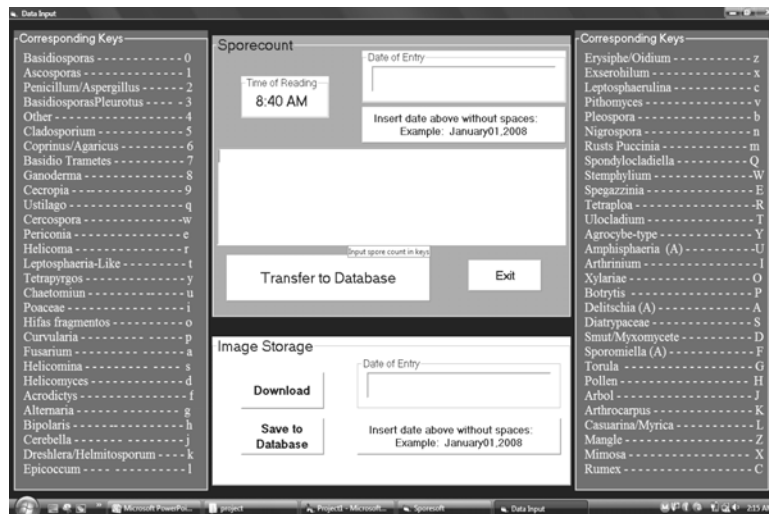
Data Input

Corresponding Keys
Basidiosporas - - - - - - - - - - - - 0
Ascosporas - - - - - - - - - - - - - 1
Penicillum/Aspergillus - - - - - - 2
BasidiosporasPleurotus - - - - - 3
Other - - - - - - - - - - - - - - - - - 4
Cladosporium - - - - - - - - - - - - 5
Coprinus/Agaricus - - - - - - - - - 6
Basidio Trametes - - - - - - - - - - 7
Ganoderma - - - - - - - - - - - - - 8
Cecropia - - - - - - - - - - - - - - - 9
Ustilago - - - - - - - - - - - - - - - q
Cercospora - - - - - - - - - - - - - w
Periconia - - - - - - - - - - - - - - - e
Helicoma - - - - - - - - - - - - - - - r
Leptosphaeria-Like - - - - - - - - t
Tetrapyrgos - - - - - - - - - - - - - y
Chaetomiun - - - - - - - - - - - - - u
Poaceae - - - - - - - - - - - - - - - - i
Hifas fragmentos - - - - - - - - - - o
Curvularia - - - - - - - - - - - - - - p
Fusarium - - - - - - - - - - - - - - - a
Helicomina - - - - - - - - - - - - - s
Helicomyces - - - - - - - - - - - - - d
Acrodictys - - - - - - - - - - - - - - f
Alternaria - - - - - - - - - - - - - - g
Bipolaris - - - - - - - - - - - - - - - h
Cerebella - - - - - - - - - - - - - - - j
Dreshlera/Helmitosporum - - - - k
Epicoccum - - - - - - - - - - - - - - l

Sporecount
Time of Reading
8:40 AM
Date of Entry
Insert date above without spaces:
Example: January01,2008
Input spore count in keys
Transfer to Database
Exit

Image Storage
Download
Date of Entry
Save to Database
Insert date above without spaces:
Example: January01,2008

Corresponding Keys
Erysiphe/Oidium - - - - - - - - - - z
Exserohilum - - - - - - - - - - - - - x
Leptoshaerulina - - - - - - - - - - c
Pithomyces - - - - - - - - - - - - - v
Pleospora - - - - - - - - - - - - - - b
Nigrospora - - - - - - - - - - - - - n
Rusts Puccinia - - - - - - - - - - m
Spondylocladiella - - - - - - - - - Q
Stemphylium - - - - - - - - - - - - W
Spegazzinia - - - - - - - - - - - - - E
Tetraploa - - - - - - - - - - - - - - R
Ulocladium - - - - - - - - - - - - - T
Agrocybe-type - - - - - - - - - - - Y
Amphisphaeria (A) - - - - - - - - U
Arthrinium - - - - - - - - - - - - - I
Xylariae - - - - - - - - - - - - - - O
Botrytis - - - - - - - - - - - - - - - P
Delitschia (A) - - - - - - - - - - - A
Diatrypaceae - - - - - - - - - - - - S
Smut/Myxomycete - - - - - - - - - D
Sporomiella (A) - - - - - - - - - - F
Torula - - - - - - - - - - - - - - - - G
Pollen - - - - - - - - - - - - - - - - H
Arbol - - - - - - - - - - - - - - - - - J
Arthrocarpus - - - - - - - - - - - - K
Casuarina/Myrica - - - - - - - - - L
Mangle - - - - - - - - - - - - - - - - Z
Mimosa - - - - - - - - - - - - - - - X
Rumex - - - - - - - - - - - - - - - - C

Microsoft PowerPoi... project Project1 - Microsoft... Sporesoft Data Input 2:15 AM